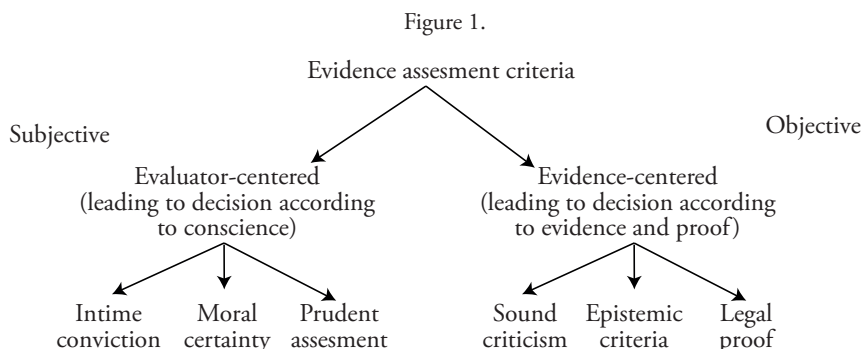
Figure 1.

Evidence assesment criteria

Subjective

Objective

Evaluator-centered (leading to decision according to conscience)

Evidence-centered (leading to decision according to evidence and proof)

Intime conviction

Moral certainty

Prudent assesment

Sound criticism

Epistemic criteria

Legal proof